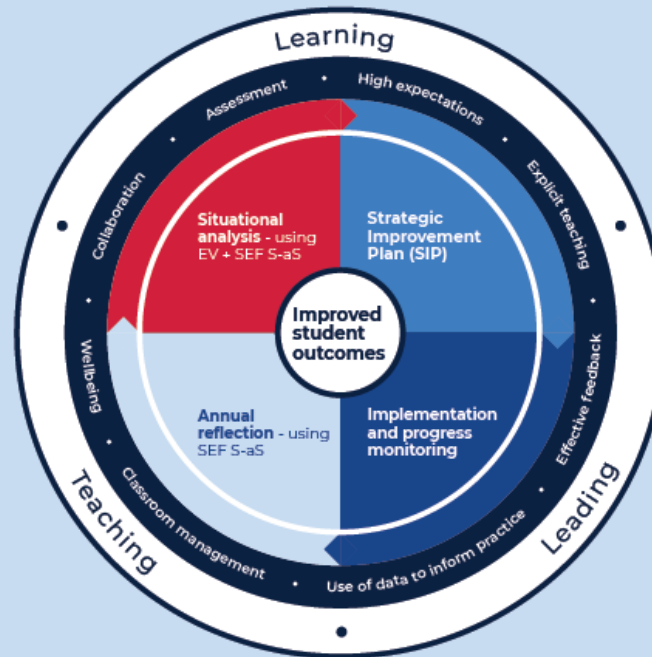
Learning

Assessment • High expectations • Explicit teaching

Collaboration

Situational analysis - using EV + SEF S-aS

Strategic Improvement Plan (SIP)

Improved student outcomes

Wellbeing

Effective feedback

Annual reflection - using SEF S-aS

Implementation and progress monitoring

Classroom management • Use of data to inform practice

Teaching

Leading